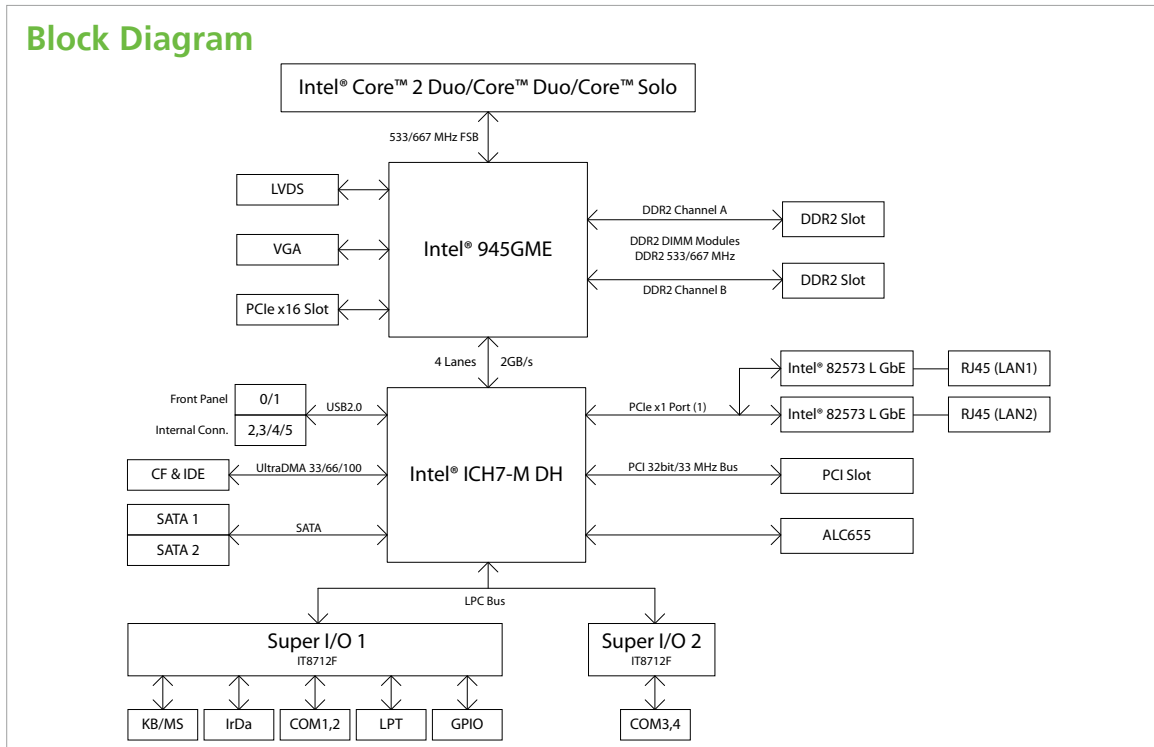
Block Diagram

Intel® Core™ 2 Duo/Core™ Duo/Core™ Solo

533/667 MHz FSB

LVDS

VGA

PCIe x16 Slot

Intel® 945GME

DDR2 Channel A

DDR2 Slot

DDR2 DIMM Modules
DDR2 533/667 MHz

DDR2 Slot

DDR2 Channel B

4 Lanes

2GB/s

Intel® 82573 L GbE

RJ45 (LAN1)

Front Panel

0/1

USB2.0

PCIe x1 Port (1)

Intel® 82573 L GbE

RJ45 (LAN2)

Internal Conn.

2,3/4/5

CF & IDE

UltraDMA 33/66/100

Intel® ICH7-M DH

PCI 32bit/33 MHz Bus

PCI Slot

SATA 1

SATA

SATA 2

ALC655

LPC Bus

Super I/O 1
IT8712F

Super I/O 2
IT8712F

KB/MS

IrDa

COM1,2

LPT

GPIO

COM3,4